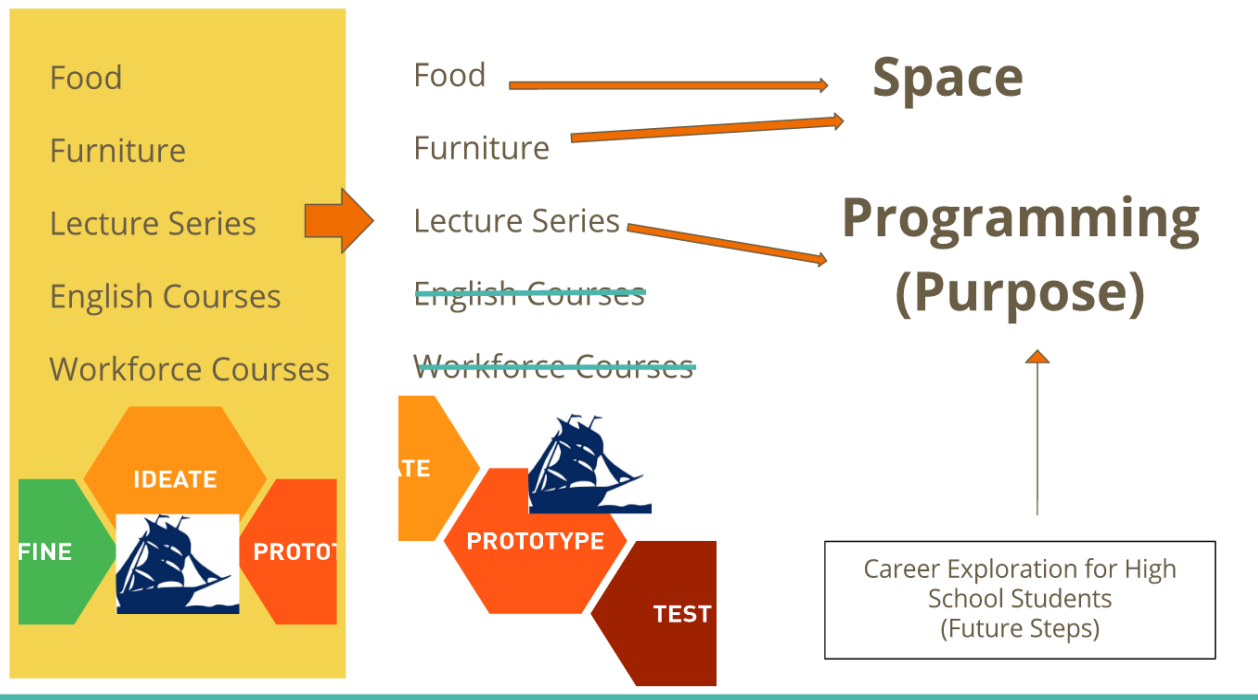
Food

Furniture

Lecture Series

English Courses

Workforce Courses

IDEATE

FINE

PROTOT

Food

Furniture

Lecture Series

~~English Courses~~

~~Workforce Courses~~

ATE

PROTOTYPE

TEST

Space

Programming (Purpose)

Career Exploration for High School Students (Future Steps)